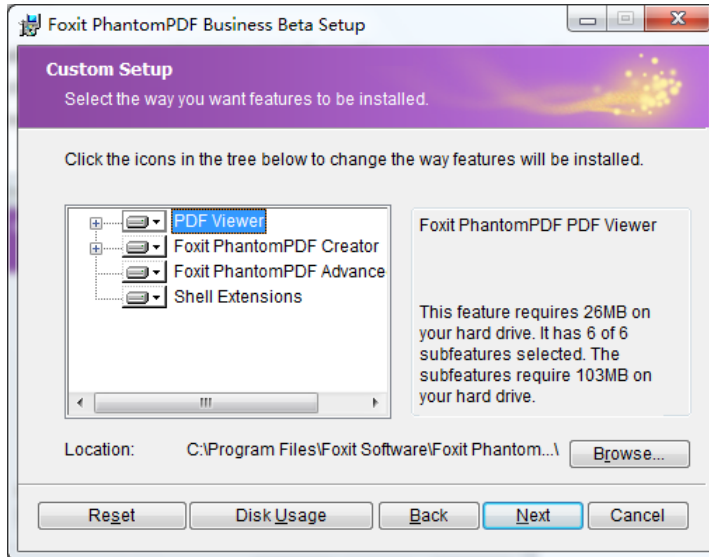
Foxit PhantomPDF Business Beta Setup

Custom Setup
Select the way you want features to be installed.

Click the icons in the tree below to change the way features will be installed.

PDF Viewer
Foxit PhantomPDF Creator
Foxit PhantomPDF Advance
Shell Extensions

Foxit PhantomPDF PDF Viewer

This feature requires 26MB on your hard drive. It has 6 of 6 subfeatures selected. The subfeatures require 103MB on your hard drive.

Location: C:\Program Files\Foxit Software\Foxit Phantom...\ Browse...

Reset Disk Usage Back Next Cancel